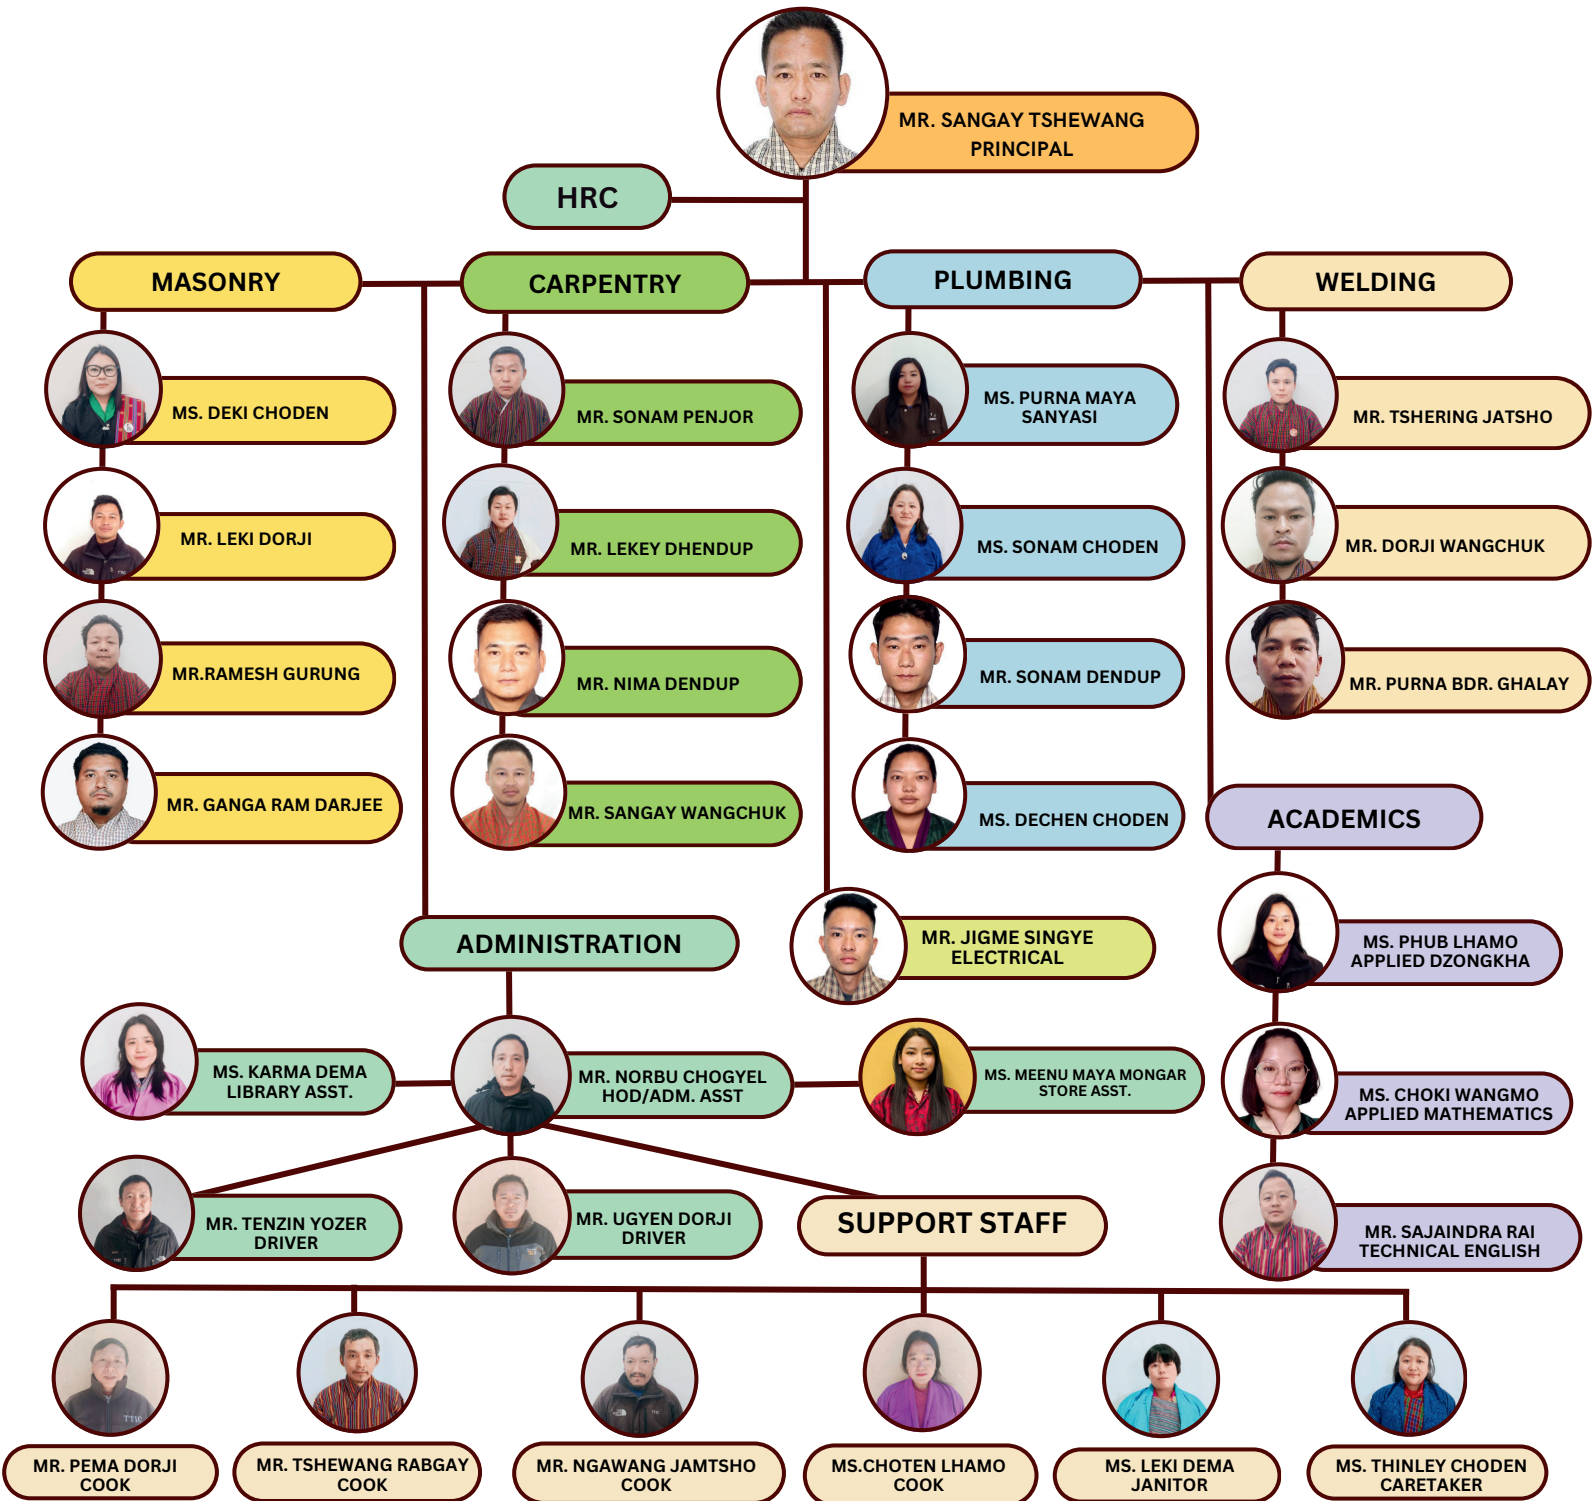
MR. SANGAY TSHEWANG
PRINCIPAL

HRC

MASONRY

MS. DEKI CHODEN

MR. LEKI DORJI

MR.RAMESH GURUNG

MR. GANGA RAM DARJEE

CARPENTRY

MR. SONAM PENJOR

MR. LEKEY DHENDUP

MR. NIMA DENDUP

MR. SANGAY WANGCHUK

PLUMBING

MS. PURNA MAYA SANYASI

MS. SONAM CHODEN

MR. SONAM DENDUP

MS. DECHEN CHODEN

WELDING

MR. TSHERING JATSHO

MR. DORJI WANGCHUK

MR. PURNA BDR. GHALAY

ACADEMICS

MS. PHUB LHAMO
APPLIED DZONGKHA

MS. CHOKI WANGMO
APPLIED MATHEMATICS

MR. SAJAINDRA RAI
TECHNICAL ENGLISH

MR. JIGME SINGYE
ELECTRICAL

ADMINISTRATION

MS. KARMA DEMA
LIBRARY ASST.

MR. NORBU CHOGYEL
HOD/ADM. ASST

MS. MEENU MAYA MONGAR
STORE ASST.

MR. TENZIN YOZER
DRIVER

MR. UGYEN DORJI
DRIVER

SUPPORT STAFF

MR. PEMA DORJI
COOK

MR. TSHEWANG RABGAY
COOK

MR. NGAWANG JAMTSHO
COOK

MS.CHOTEN LHAMO
COOK

MS. LEKI DEMA
JANITOR

MS. THINLEY CHODEN
CARETAKER